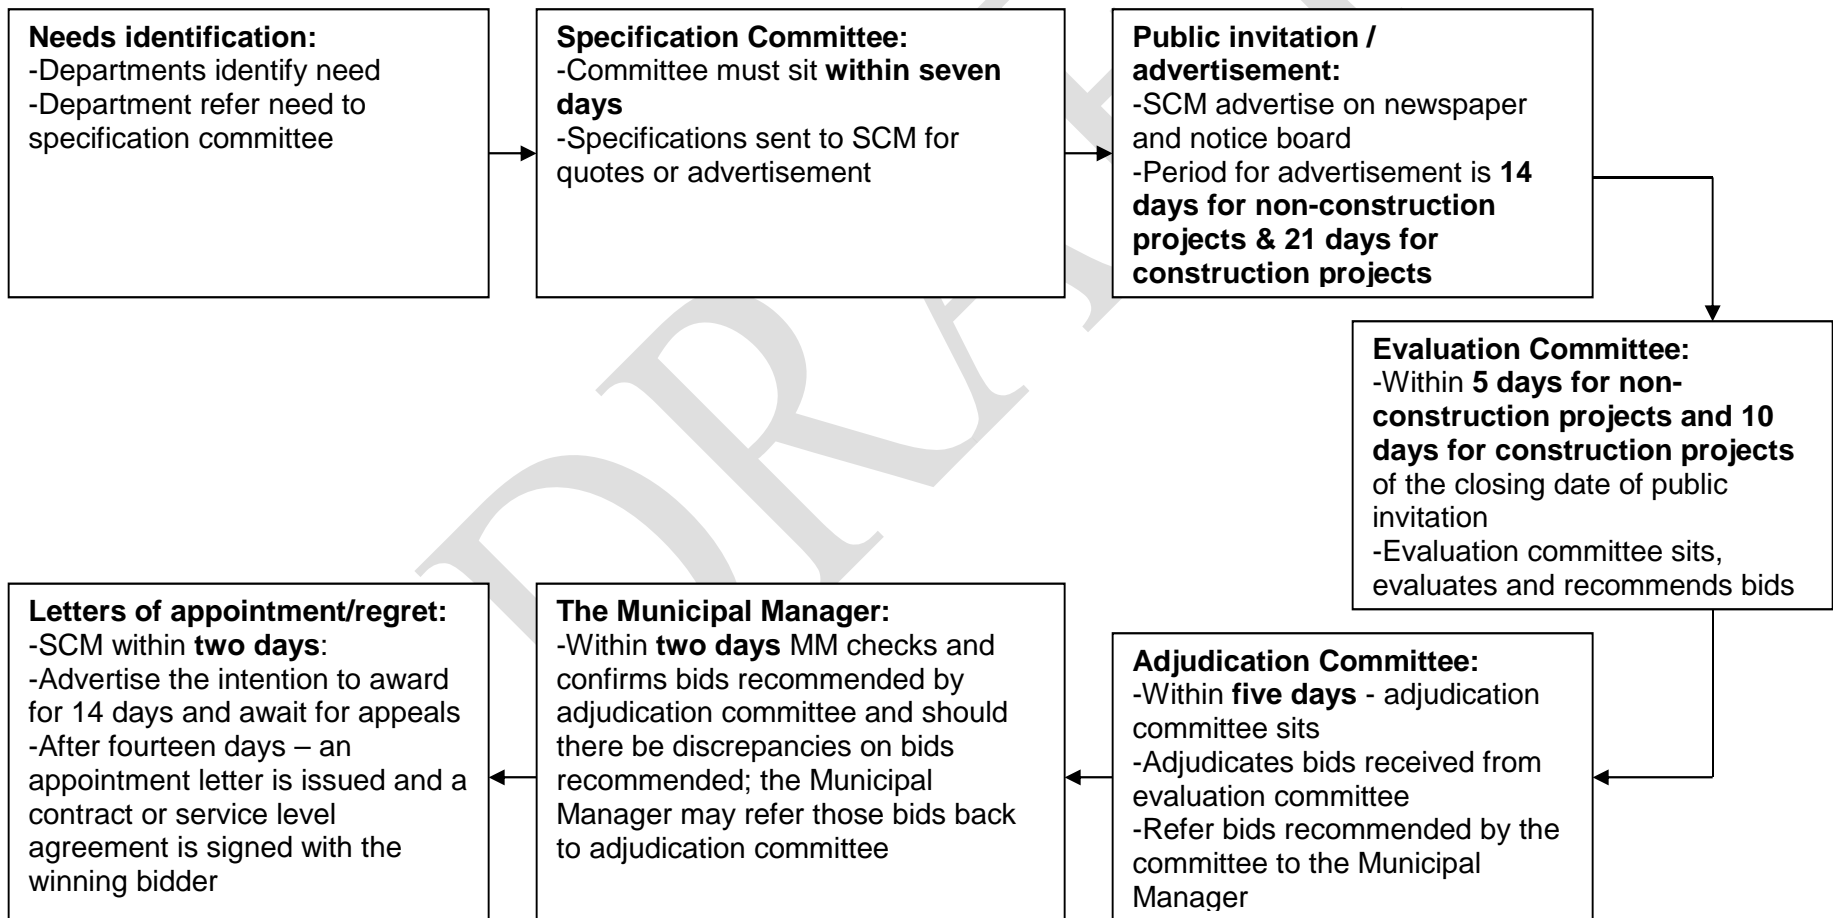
**Needs identification:**
-Departments identify need
-Department refer need to specification committee

**Specification Committee:**
-Committee must sit **within seven days**
-Specifications sent to SCM for quotes or advertisement

**Public invitation / advertisement:**
-SCM advertise on newspaper and notice board
-Period for advertisement is **14 days for non-construction projects & 21 days for construction projects**

**Evaluation Committee:**
-Within **5 days for non-construction projects and 10 days for construction projects** of the closing date of public invitation
-Evaluation committee sits, evaluates and recommends bids

**Adjudication Committee:**
-Within **five days** - adjudication committee sits
-Adjudicates bids received from evaluation committee
-Refer bids recommended by the committee to the Municipal Manager

**The Municipal Manager:**
-Within **two days** MM checks and confirms bids recommended by adjudication committee and should there be discrepancies on bids recommended; the Municipal Manager may refer those bids back to adjudication committee

**Letters of appointment/regret:**
-SCM within **two days**:
-Advertise the intention to award for 14 days and await for appeals
-After fourteen days – an appointment letter is issued and a contract or service level agreement is signed with the winning bidder

DRAFT